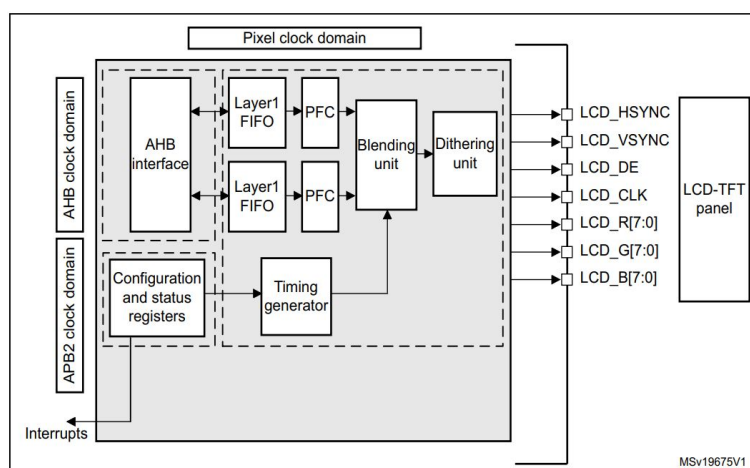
Pixel clock domain

AHB clock domain

APB2 clock domain

AHB interface

Layer1 FIFO

PFC

Layer1 FIFO

PFC

Blending unit

Dithering unit

Configuration and status registers

Timing generator

LCD_HSYNC
LCD_VSYNC
LCD_DE
LCD_CLK
LCD_R[7:0]
LCD_G[7:0]
LCD_B[7:0]

LCD-TFT panel

Interrupts

MSv19675V1